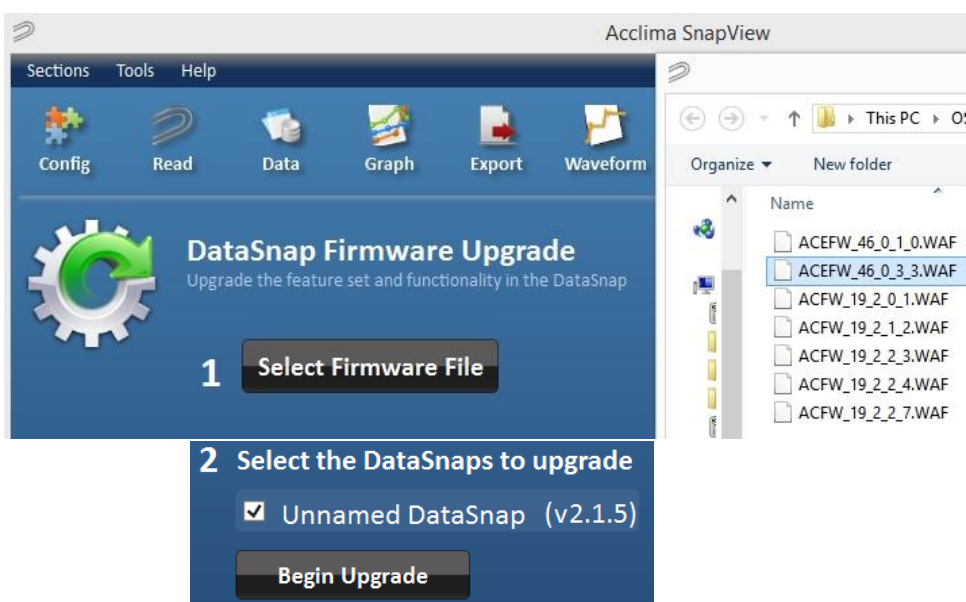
Acclima SnapView

Sections Tools Help

Config Read Data Graph Export Waveform

DataSnap Firmware Upgrade

Upgrade the feature set and functionality in the DataSnap

1 Select Firmware File

This PC ▸ OS

Organize ▾ New folder

Name

ACEFW_46_0_1_0.WAF
ACEFW_46_0_3_3.WAF
ACFW_19_2_0_1.WAF
ACFW_19_2_1_2.WAF
ACFW_19_2_2_3.WAF
ACFW_19_2_2_4.WAF
ACFW_19_2_2_7.WAF

2 Select the DataSnaps to upgrade

☑ Unnamed DataSnap (v2.1.5)

Begin Upgrade